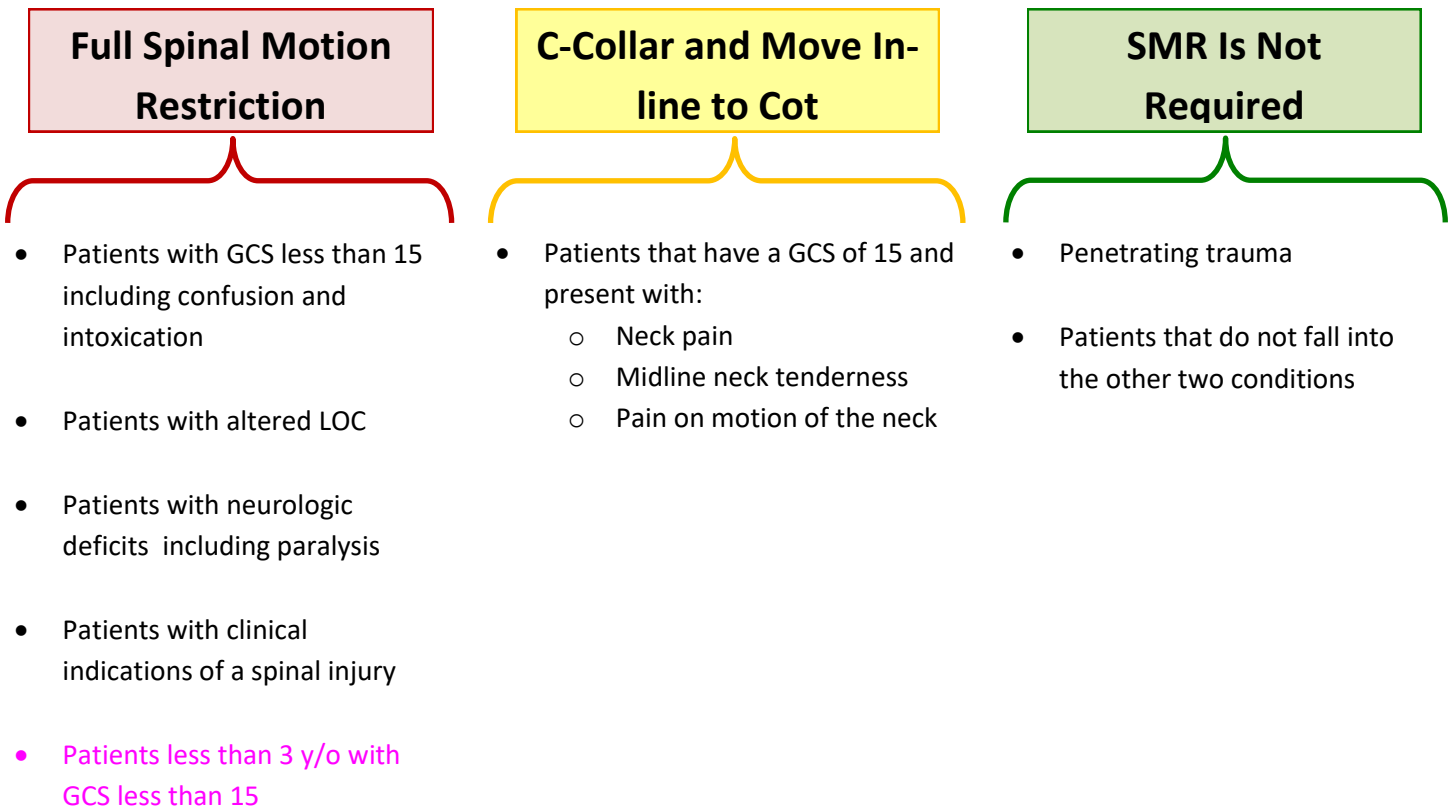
Full Spinal Motion Restriction

- Patients with GCS less than 15 including confusion and intoxication

- Patients with altered LOC

- Patients with neurologic deficits including paralysis

- Patients with clinical indications of a spinal injury

- Patients less than 3 y/o with GCS less than 15

C-Collar and Move In-line to Cot

- Patients that have a GCS of 15 and present with:
  - Neck pain
  - Midline neck tenderness
  - Pain on motion of the neck

SMR Is Not Required

- Penetrating trauma

- Patients that do not fall into the other two conditions